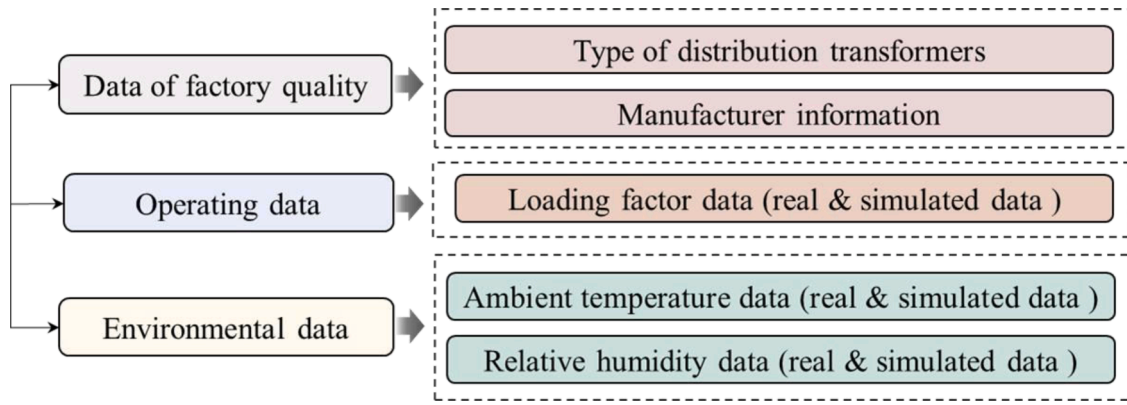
Data of factory quality

Type of distribution transformers

Manufacturer information

Operating data

Loading factor data (real & simulated data )

Environmental data

Ambient temperature data (real & simulated data )

Relative humidity data (real & simulated data )